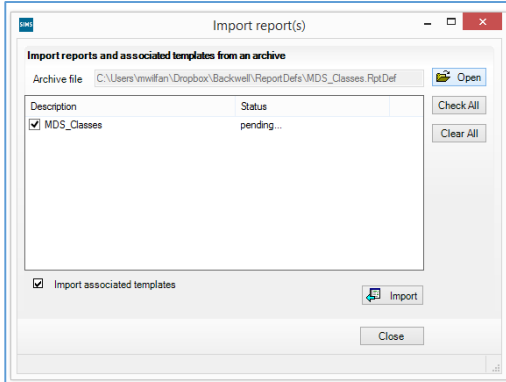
SIMS

Import report(s)

Import reports and associated templates from an archive

Archive file C:\Users\mwilfan\Dropbox\Backwell\ReportDefs\MDS_Classes.RptDef

Open

| Description | Status |
|---|---|
| ☑ MDS_Classes | pending... |

Check All

Clear All

☑ Import associated templates

Import

Close